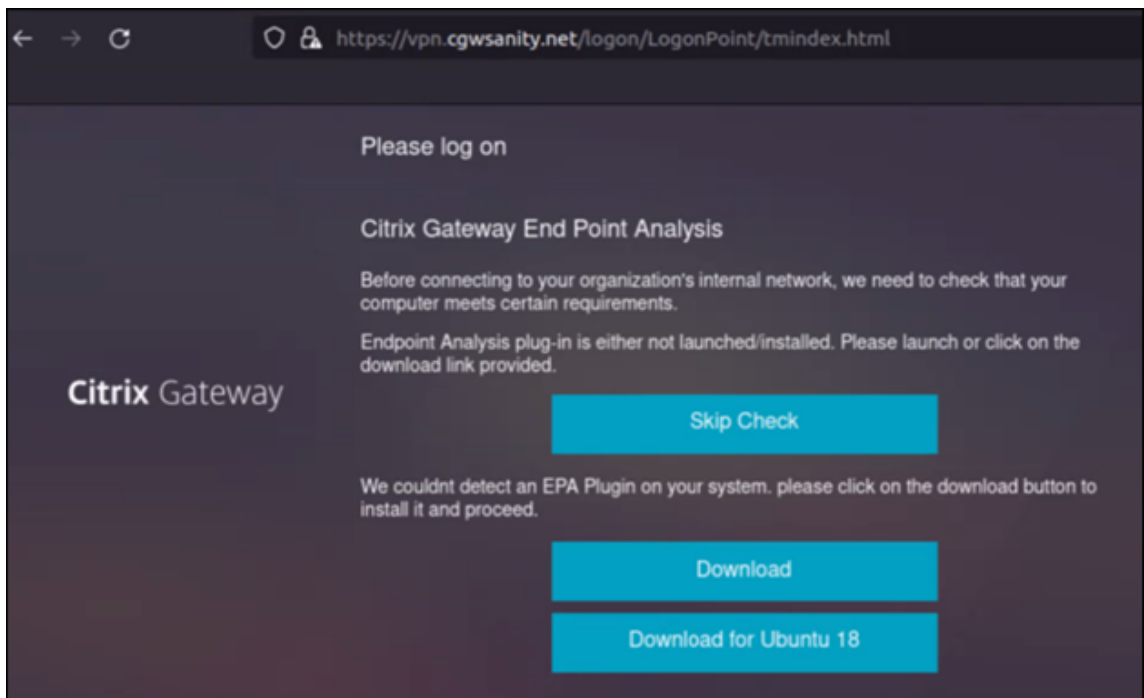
https://vpn.cgwsanity.net/logon/LogonPoint/tmindex.html

Citrix Gateway

Please log on

Citrix Gateway End Point Analysis

Before connecting to your organization's internal network, we need to check that your computer meets certain requirements.

Endpoint Analysis plug-in is either not launched/installed. Please launch or click on the download link provided.

Skip Check

We couldnt detect an EPA Plugin on your system. please click on the download button to install it and proceed.

Download

Download for Ubuntu 18